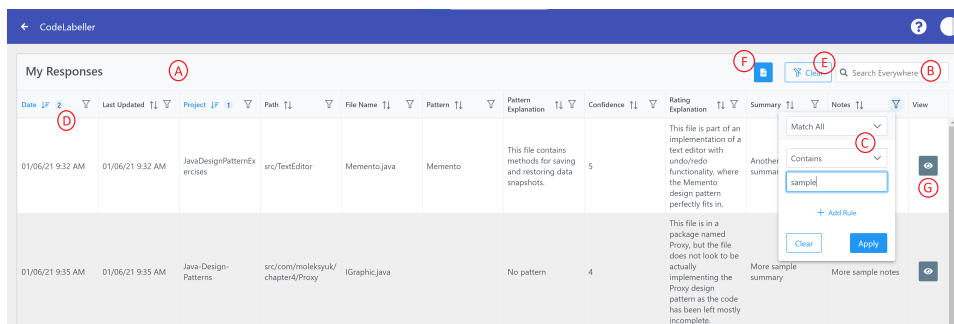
← CodeLabeller

My Responses (A)

(F) (E) Clear (B) Search Everywhere

| Date 2 (D) | Last Updated | Project 1 | Path | File Name | Pattern | Pattern Explanation | Confidence | Rating Explanation | Summary | Notes | View |
|---|---|---|---|---|---|---|---|---|---|---|---|
| 01/06/21 9:32 AM | 01/06/21 9:32 AM | JavaDesignPatternExercises | src/TextEditor | Memento.java | Memento | This file contains methods for saving and restoring data snapshots. | 5 | This file is part of an implementation of a text editor with undo/redo functionality, where the Memento design pattern perfectly fits in. | Another summa | | (G) |
| 01/06/21 9:35 AM | 01/06/21 9:35 AM | Java-Design-Patterns | src/com/moleksyuk/chapter4/Proxy | IGraphic.java | | No pattern | 4 | This file is in a package named Proxy, but the file does not look to be actually implementing the Proxy design pattern as the code has been left mostly incomplete. | More sample summary | More sample notes | |

Match All
(C)
Contains
sample
+ Add Rule
Clear Apply